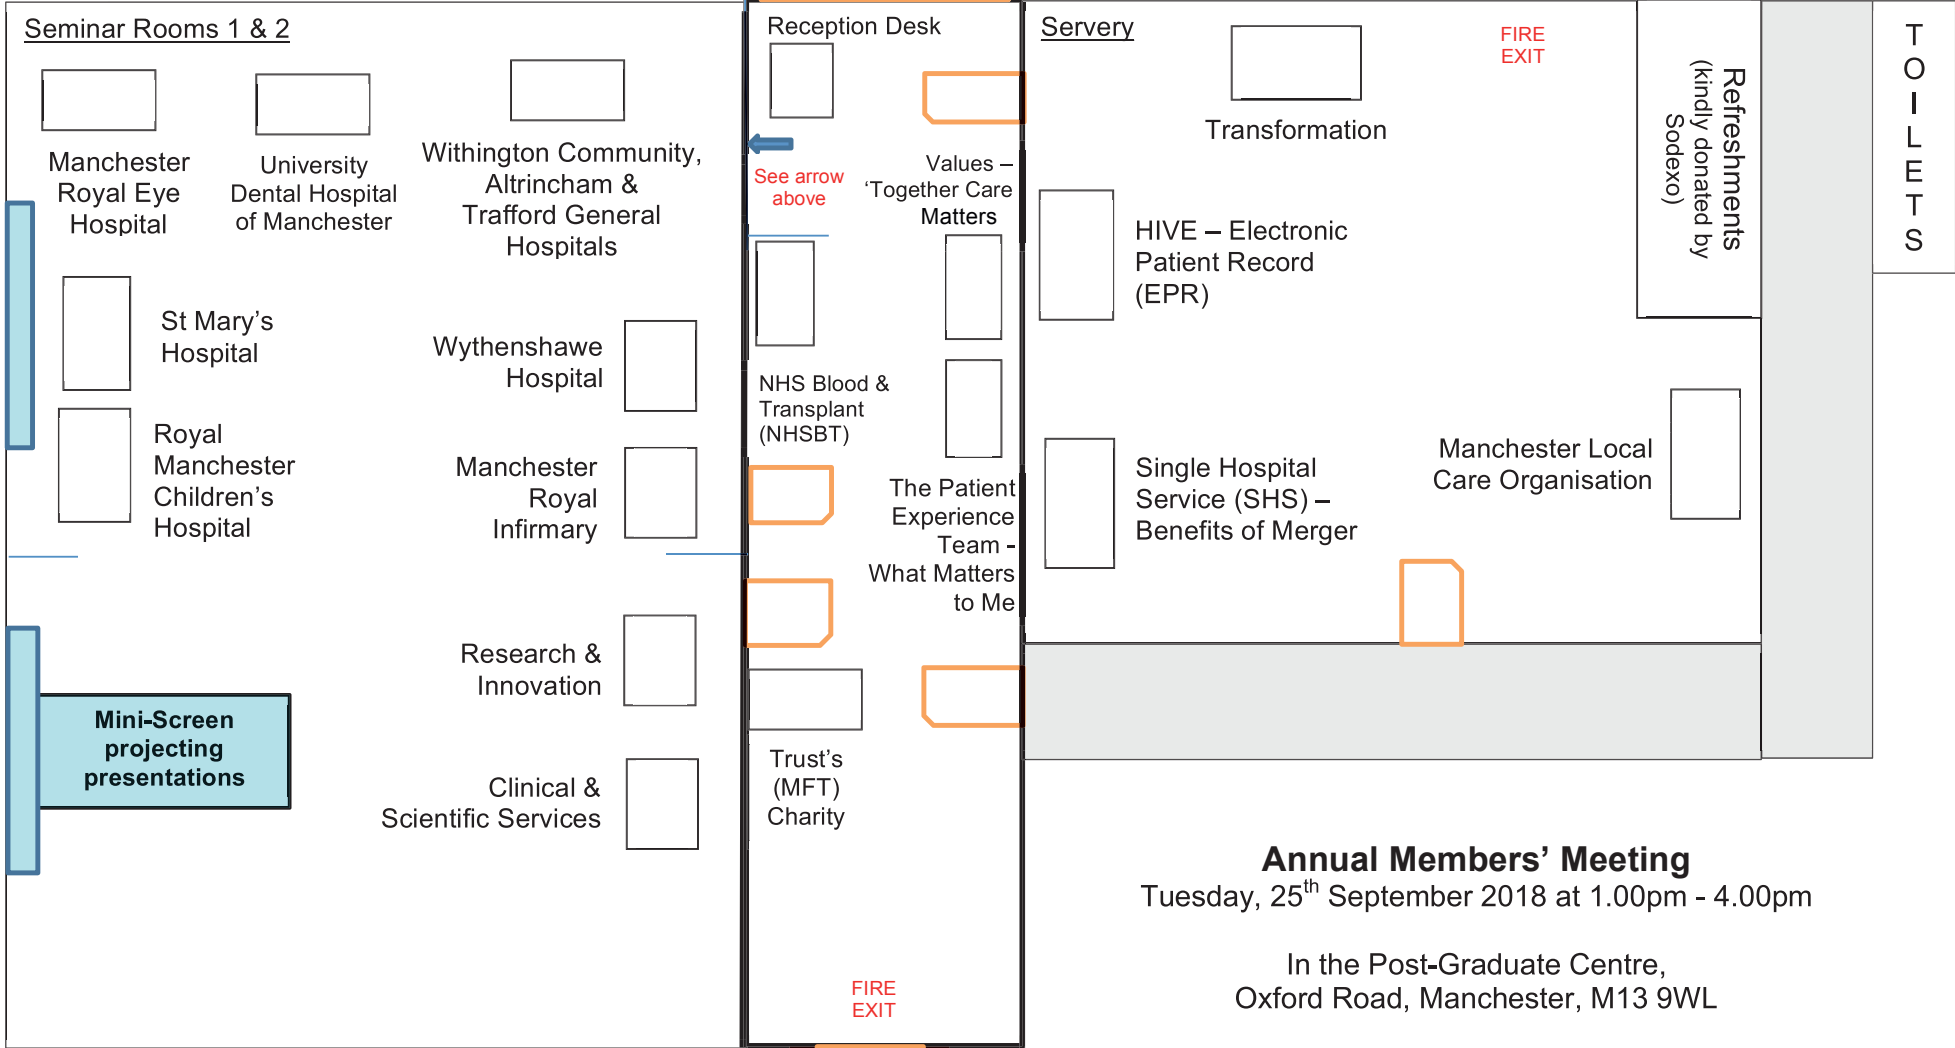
Seminar Rooms 1 & 2

Manchester Royal Eye Hospital

University Dental Hospital of Manchester

Withington Community, Altrincham & Trafford General Hospitals

St Mary's Hospital

Wythenshawe Hospital

Royal Manchester Children's Hospital

Manchester Royal Infirmary

Research & Innovation

Mini-Screen projecting presentations

Clinical & Scientific Services

Reception Desk

See arrow above

Values – 'Together Care Matters

NHS Blood & Transplant (NHSBT)

The Patient Experience Team - What Matters to Me

Trust's (MFT) Charity

FIRE EXIT

Servery

FIRE EXIT

Transformation

Refreshments (kindly donated by Sodexo)

TOILETS

HIVE – Electronic Patient Record (EPR)

Single Hospital Service (SHS) – Benefits of Merger

Manchester Local Care Organisation

Annual Members' Meeting
Tuesday, 25$^{th}$ September 2018 at 1.00pm - 4.00pm

In the Post-Graduate Centre,
Oxford Road, Manchester, M13 9WL